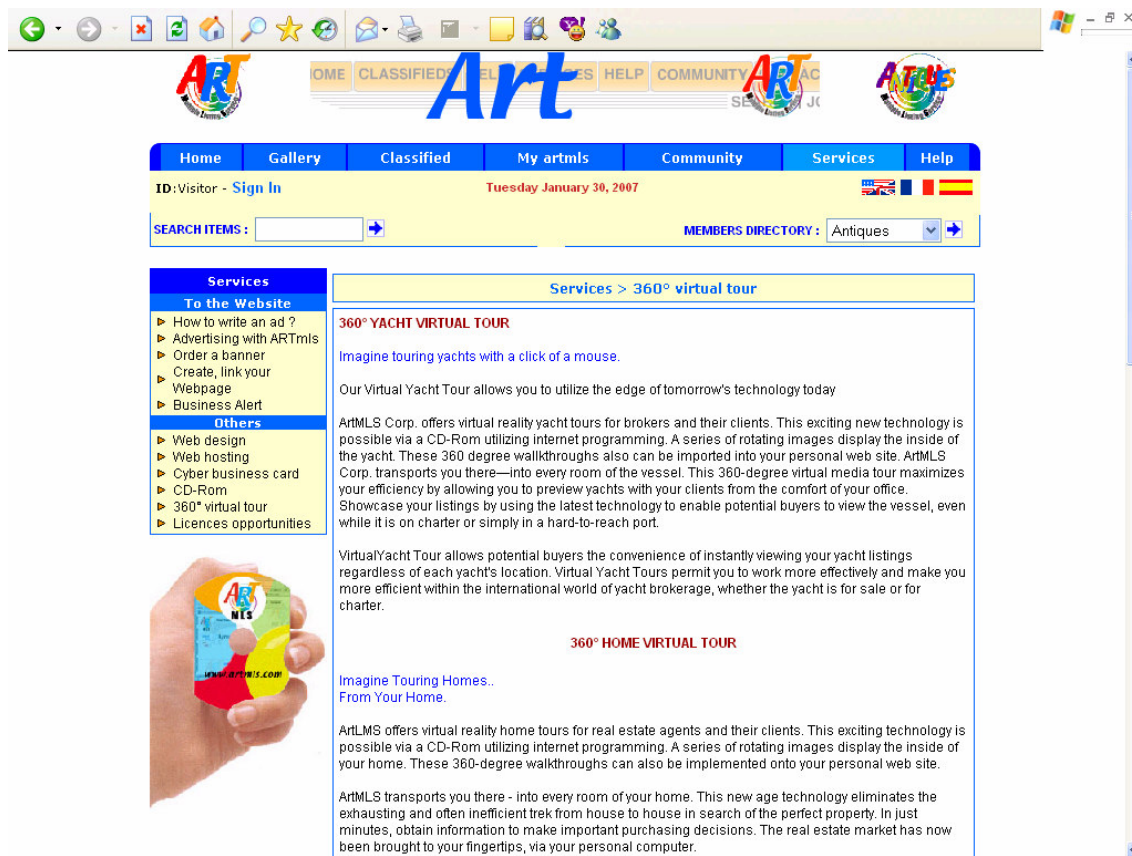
ART

HOME CLASSIFIEDS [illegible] HELP COMMUNITY

Art

ART

ARTMLS

| Home | Gallery | Classified | My artmls | Community | Services | Help |
|---|---|---|---|---|---|---|

ID:Visitor - Sign In

Tuesday January 30, 2007

SEARCH ITEMS :

MEMBERS DIRECTORY : Antiques

Services
To the Website
How to write an ad ?
Advertising with ARTmls
Order a banner
Create, link your Webpage
Business Alert
Others
Web design
Web hosting
Cyber business card
CD-Rom
360° virtual tour
Licences opportunities

ART MLS
www.artmls.com

Services > 360° virtual tour

360° YACHT VIRTUAL TOUR

Imagine touring yachts with a click of a mouse.

Our Virtual Yacht Tour allows you to utilize the edge of tomorrow's technology today

ArtMLS Corp. offers virtual reality yacht tours for brokers and their clients. This exciting new technology is possible via a CD-Rom utilizing internet programming. A series of rotating images display the inside of the yacht. These 360 degree wallkthroughs also can be imported into your personal web site. ArtMLS Corp. transports you there—into every room of the vessel. This 360-degree virtual media tour maximizes your efficiency by allowing you to preview yachts with your clients from the comfort of your office. Showcase your listings by using the latest technology to enable potential buyers to view the vessel, even while it is on charter or simply in a hard-to-reach port.

VirtualYacht Tour allows potential buyers the convenience of instantly viewing your yacht listings regardless of each yacht's location. Virtual Yacht Tours permit you to work more effectively and make you more efficient within the international world of yacht brokerage, whether the yacht is for sale or for charter.

360° HOME VIRTUAL TOUR

Imagine Touring Homes..
From Your Home.

ArtLMS offers virtual reality home tours for real estate agents and their clients. This exciting technology is possible via a CD-Rom utilizing internet programming. A series of rotating images display the inside of your home. These 360-degree walkthroughs can also be implemented onto your personal web site.

ArtMLS transports you there - into every room of your home. This new age technology eliminates the exhausting and often inefficient trek from house to house in search of the perfect property. In just minutes, obtain information to make important purchasing decisions. The real estate market has now been brought to your fingertips, via your personal computer.